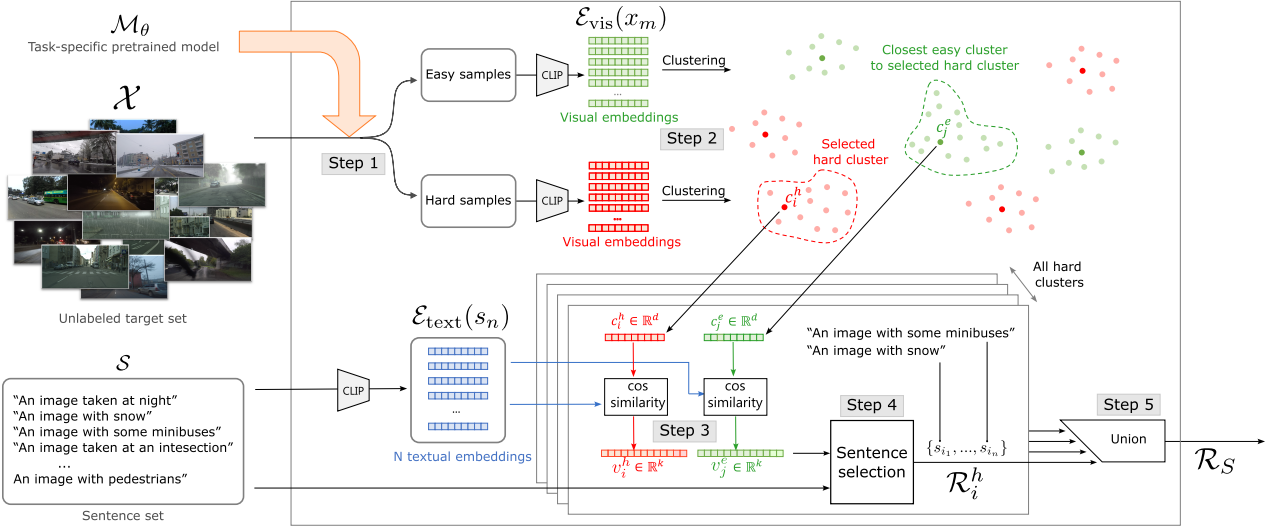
$\mathcal{M}_\theta$
Task-specific pretrained model

$\mathcal{X}$

Unlabeled target set

$\mathcal{S}$

"An image taken at night"
"An image with snow"
"An image with some minibuses"
"An image taken at an intesection"
...
An image with pedestrians"

Sentence set

Step 1

Easy samples

CLIP

$\mathcal{E}_{\text{vis}}(x_m)$

...

Visual embeddings

Clustering

Closest easy cluster to selected hard cluster

$c_j^e$

Step 2

Selected hard cluster

$c_i^h$

Hard samples

CLIP

Visual embeddings

Clustering

All hard clusters

CLIP

$\mathcal{E}_{\text{text}}(s_n)$

...

N textual embeddings

$c_i^h \in \mathbb{R}^d$

$c_j^e \in \mathbb{R}^d$

cos similarity

cos similarity

Step 3

$v_i^h \in \mathbb{R}^k$

$v_j^e \in \mathbb{R}^k$

"An image with some minibuses"
"An image with snow"

Step 4

Sentence selection

$\{s_{i_1}, ..., s_{i_n}\}$

$\mathcal{R}_i^h$

Step 5

Union

$\mathcal{R}_S$